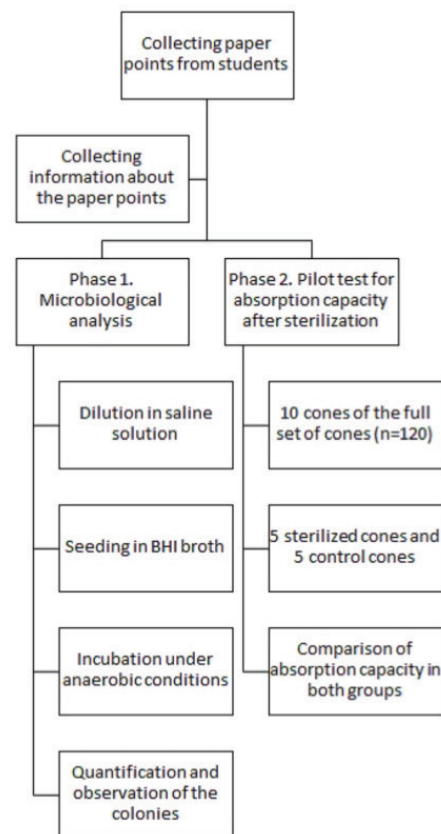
Collecting paper points from students

Collecting information about the paper points

Phase 1. Microbiological analysis

Phase 2. Pilot test for absorption capacity after sterilization

Dilution in saline solution

Seeding in BHI broth

Incubation under anaerobic conditions

Quantification and observation of the colonies

10 cones of the full set of cones (n=120)

5 sterilized cones and 5 control cones

Comparison of absorption capacity in both groups